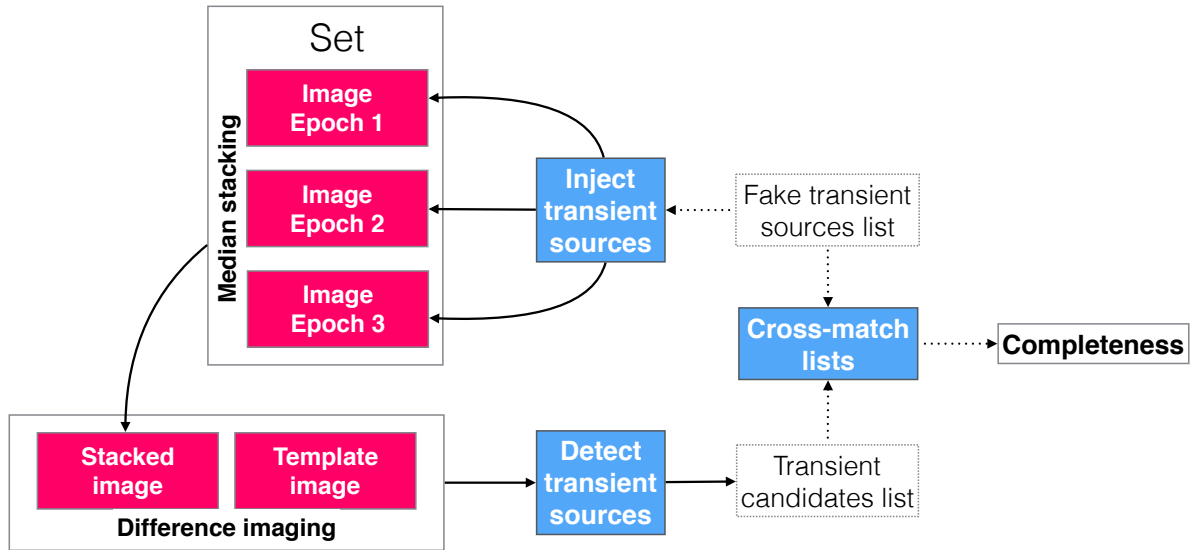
Set

Median stacking

Image Epoch 1

Image Epoch 2

Image Epoch 3

Inject transient sources

Fake transient sources list

Cross-match lists

Completeness

Stacked image

Template image

Difference imaging

Detect transient sources

Transient candidates list